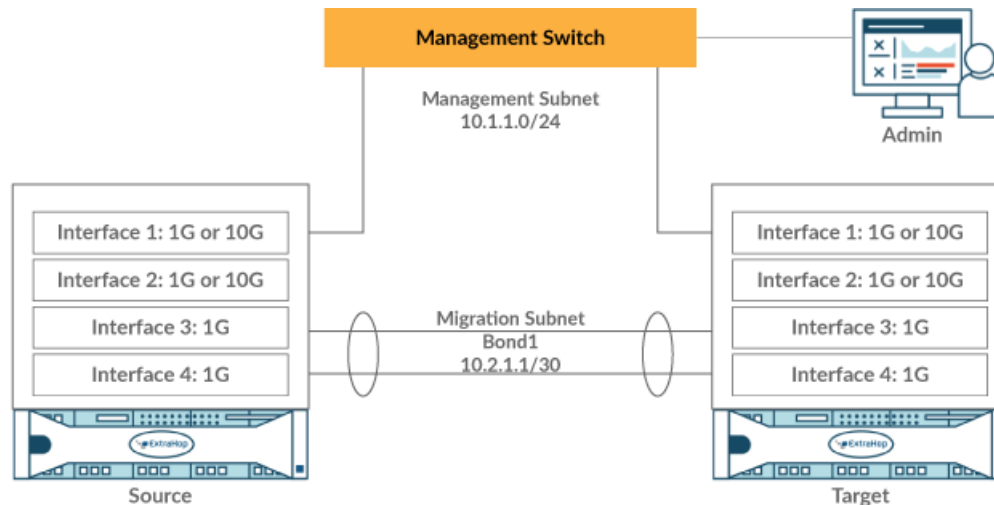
Management Switch

Management Subnet
10.1.1.0/24

Admin

Interface 1: 1G or 10G
Interface 2: 1G or 10G
Interface 3: 1G
Interface 4: 1G

ExtraHop

Source

Migration Subnet
Bond1
10.2.1.1/30

Interface 1: 1G or 10G
Interface 2: 1G or 10G
Interface 3: 1G
Interface 4: 1G

ExtraHop

Target